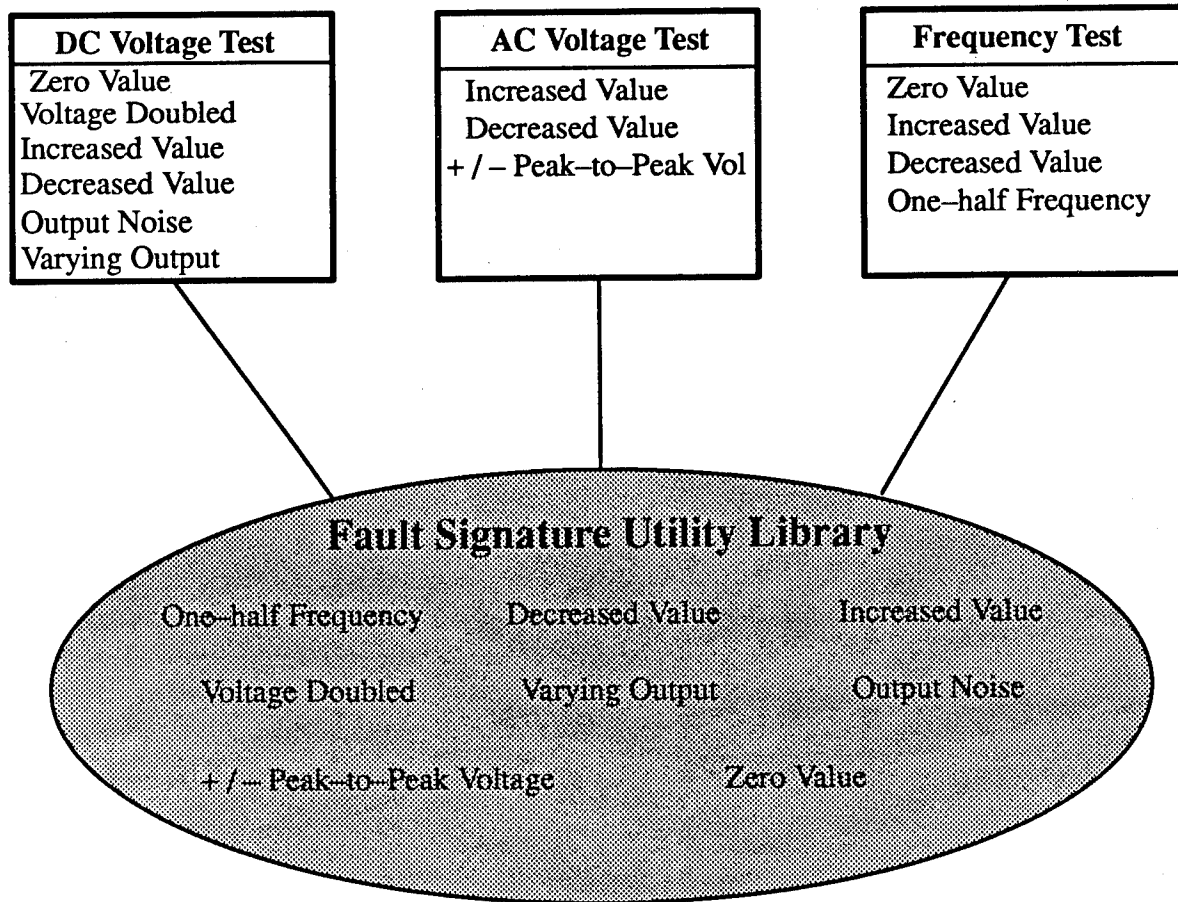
DC Voltage Test
Zero Value
Voltage Doubled
Increased Value
Decreased Value
Output Noise
Varying Output

AC Voltage Test
Increased Value
Decreased Value
+ / – Peak–to–Peak Vol

Frequency Test
Zero Value
Increased Value
Decreased Value
One–half Frequency

Fault Signature Utility Library
One–half Frequency Decreased Value Increased Value
Voltage Doubled Varying Output Output Noise
+ / – Peak–to–Peak Voltage Zero Value